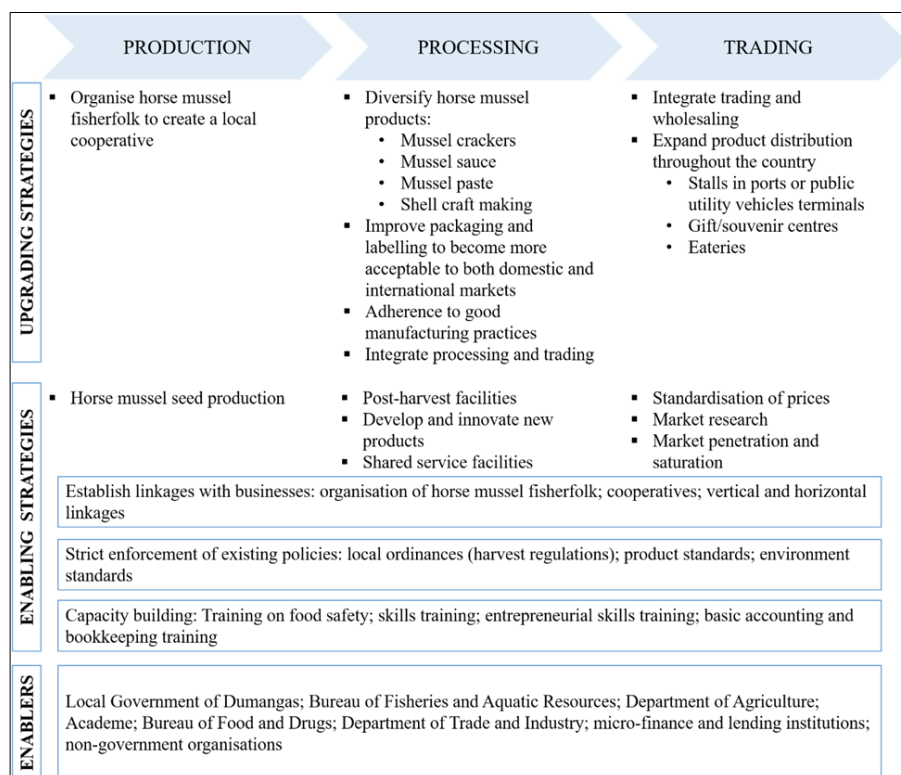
PRODUCTION

PROCESSING

TRADING

UPGRADING STRATEGIES

▪ Organise horse mussel fisherfolk to create a local cooperative

▪ Diversify horse mussel products:
• Mussel crackers
• Mussel sauce
• Mussel paste
• Shell craft making
▪ Improve packaging and labelling to become more acceptable to both domestic and international markets
▪ Adherence to good manufacturing practices
▪ Integrate processing and trading

▪ Integrate trading and wholesaling
▪ Expand product distribution throughout the country
• Stalls in ports or public utility vehicles terminals
• Gift/souvenir centres
• Eateries

ENABLING STRATEGIES

▪ Horse mussel seed production

▪ Post-harvest facilities
▪ Develop and innovate new products
▪ Shared service facilities

▪ Standardisation of prices
▪ Market research
▪ Market penetration and saturation

Establish linkages with businesses: organisation of horse mussel fisherfolk; cooperatives; vertical and horizontal linkages

Strict enforcement of existing policies: local ordinances (harvest regulations); product standards; environment standards

Capacity building: Training on food safety; skills training; entrepreneurial skills training; basic accounting and bookkeeping training

ENABLERS

Local Government of Dumangas; Bureau of Fisheries and Aquatic Resources; Department of Agriculture; Academe; Bureau of Food and Drugs; Department of Trade and Industry; micro-finance and lending institutions; non-government organisations